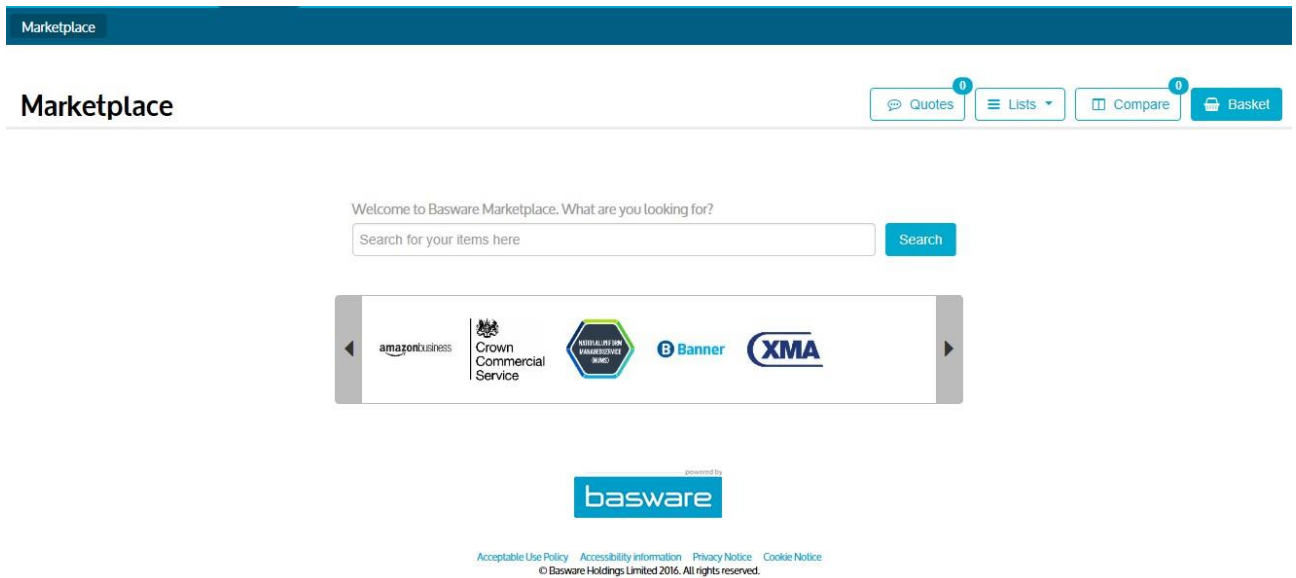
Marketplace

Marketplace

0 Quotes Lists 0 Compare Basket

Welcome to Basware Marketplace. What are you looking for?

Search for your items here

Search

amazonbusiness

Crown Commercial Service

NATIONAL UNIFORM MANAGED SERVICE (NUMS)

Banner

XMA

powered by

basware

Acceptable Use Policy Accessibility information Privacy Notice Cookie Notice
© Basware Holdings Limited 2016. All rights reserved.